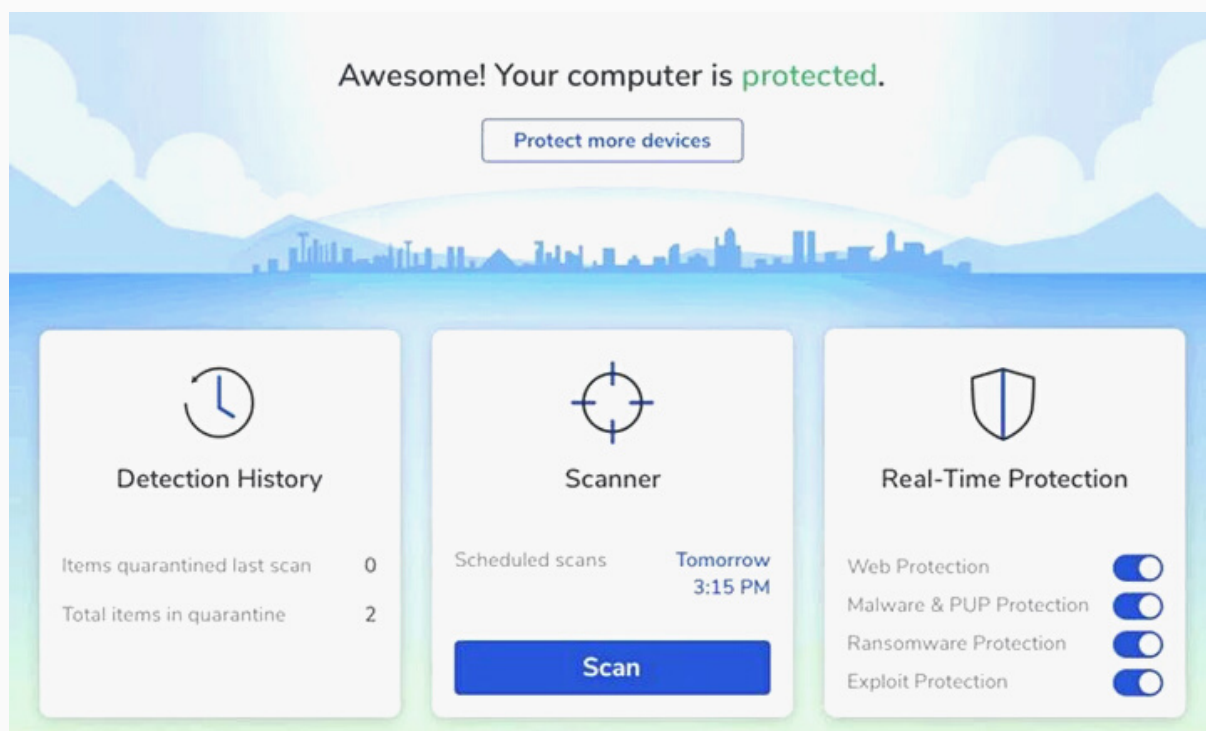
Awesome! Your computer is protected.

Protect more devices

Detection History

Items quarantined last scan 0

Total items in quarantine 2

Scanner

Scheduled scans Tomorrow 3:15 PM

Scan

Real-Time Protection

Web Protection

Malware & PUP Protection

Ransomware Protection

Exploit Protection